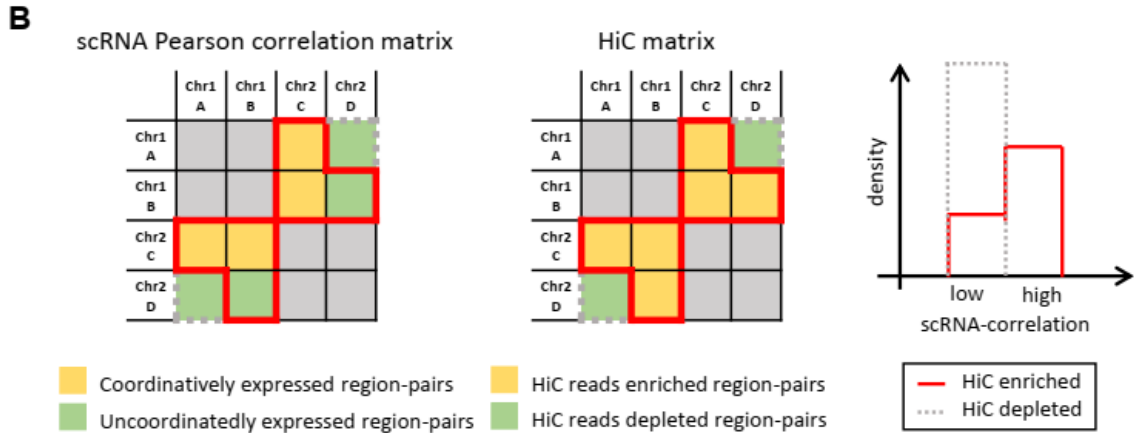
B

scRNA Pearson correlation matrix

| | Chr1 A | Chr1 B | Chr2 C | Chr2 D |
|---|---|---|---|---|
| Chr1 A | | | | |
| Chr1 B | | | | |
| Chr2 C | | | | |
| Chr2 D | | | | |

HiC matrix

| | Chr1 A | Chr1 B | Chr2 C | Chr2 D |
|---|---|---|---|---|
| Chr1 A | | | | |
| Chr1 B | | | | |
| Chr2 C | | | | |
| Chr2 D | | | | |

density

low high

scRNA-correlation

Coordinatively expressed region-pairs

Uncoordinatedly expressed region-pairs

HiC reads enriched region-pairs

HiC reads depleted region-pairs

HiC enriched

HiC depleted